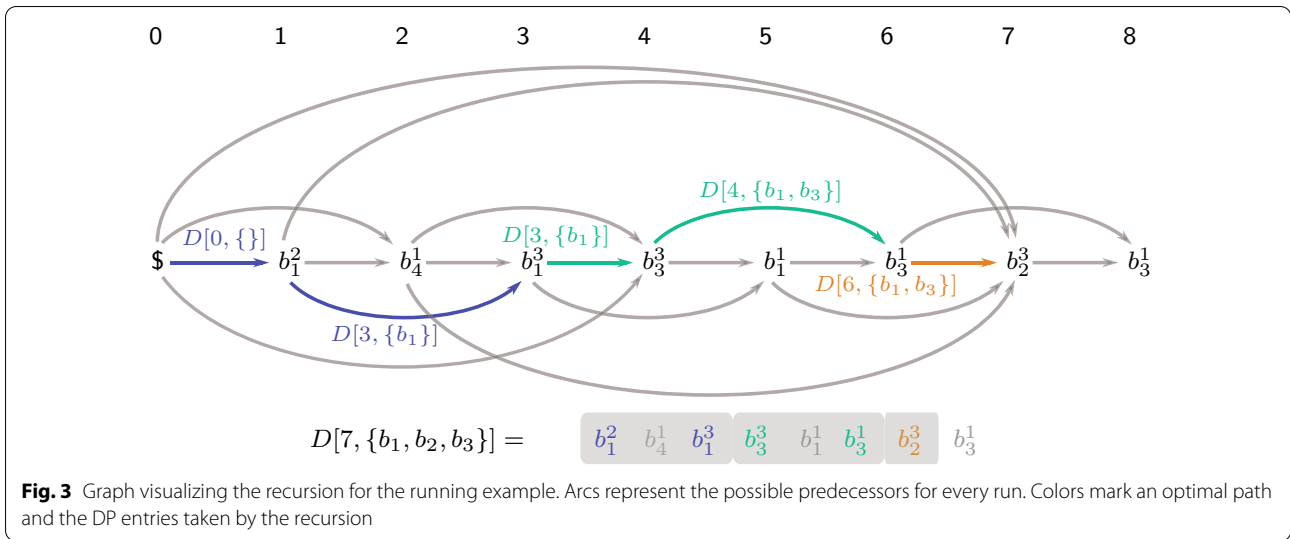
0 1 2 3 4 5 6 7 8

$D[4, \{b_1, b_3\}]$

$D[0, \{\}]$ $D[3, \{b_1\}]$

\$ $b_1^2$ $b_4^1$ $b_1^3$ $b_3^3$ $b_1^1$ $b_3^1$ $b_2^3$ $b_3^1$

$D[6, \{b_1, b_3\}]$

$D[3, \{b_1\}]$

$D[7, \{b_1, b_2, b_3\}] =$ $b_1^2$ $b_4^1$ $b_1^3$ $b_3^3$ $b_1^1$ $b_3^1$ $b_2^3$ $b_3^1$

**Fig. 3** Graph visualizing the recursion for the running example. Arcs represent the possible predecessors for every run. Colors mark an optimal path and the DP entries taken by the recursion